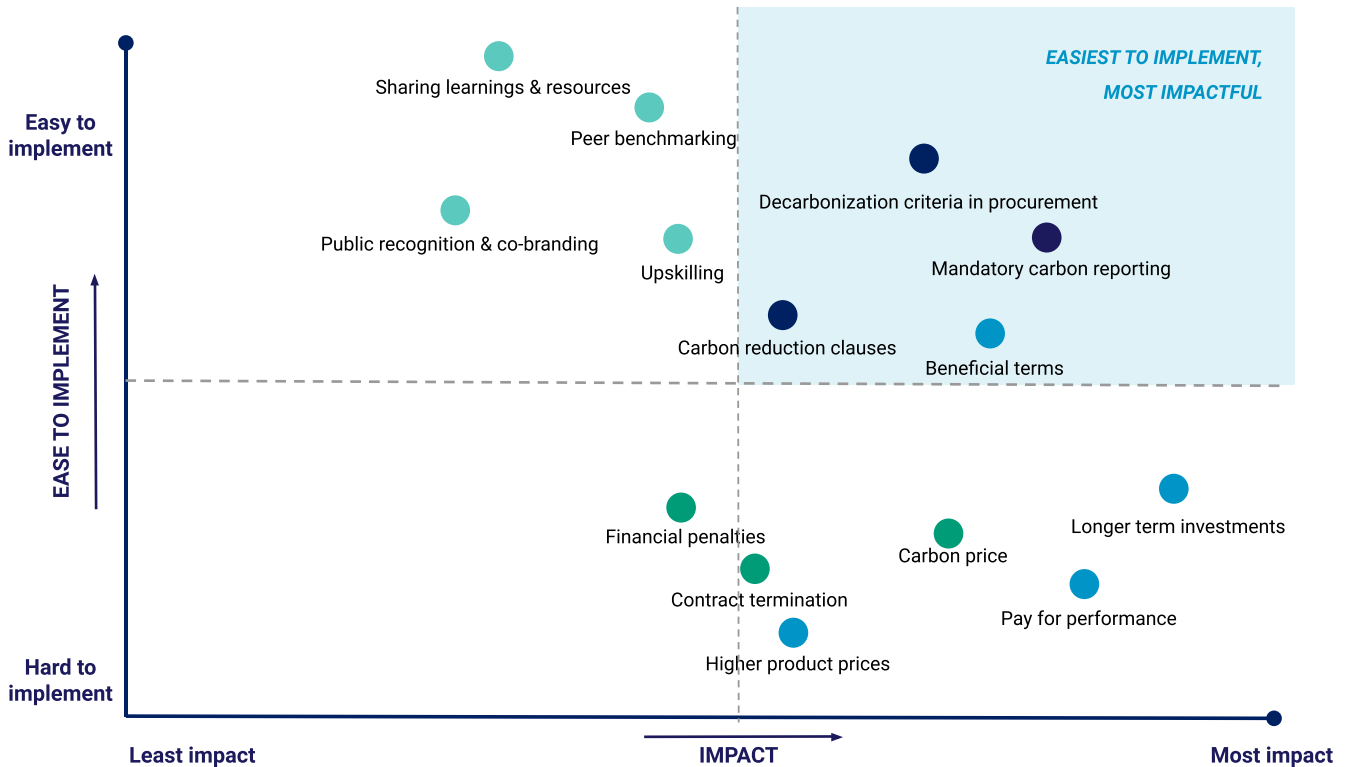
EASIEST TO IMPLEMENT, MOST IMPACTFUL

Easy to implement

Sharing learnings & resources

Peer benchmarking

Decarbonization criteria in procurement

Public recognition & co-branding

Upskilling

Mandatory carbon reporting

EASE TO IMPLEMENT

Carbon reduction clauses

Beneficial terms

Longer term investments

Financial penalties

Carbon price

Contract termination

Pay for performance

Higher product prices

Hard to implement

Least impact

IMPACT

Most impact